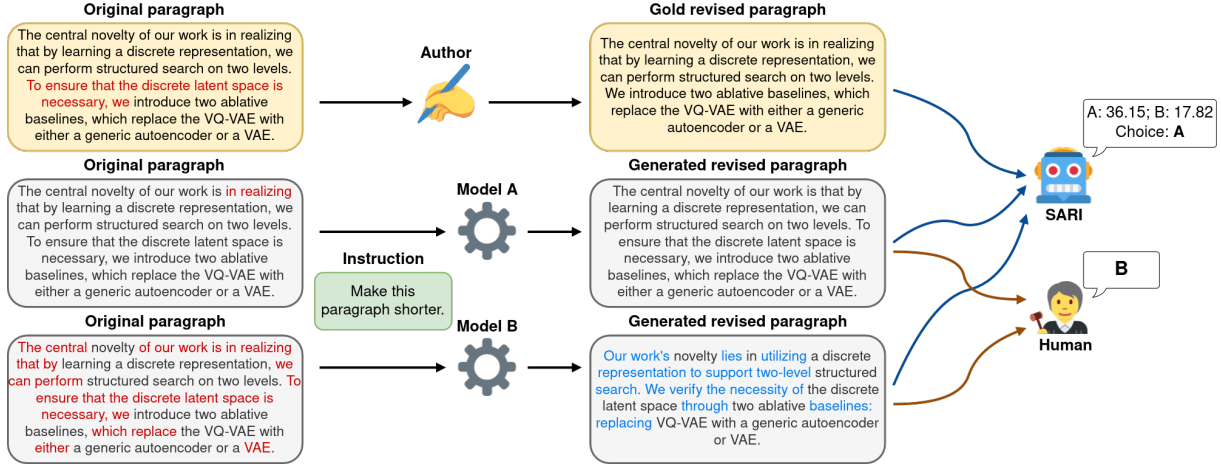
Original paragraph

The central novelty of our work is in realizing that by learning a discrete representation, we can perform structured search on two levels. To ensure that the discrete latent space is necessary, we introduce two ablative baselines, which replace the VQ-VAE with either a generic autoencoder or a VAE.

Author

Gold revised paragraph

The central novelty of our work is in realizing that by learning a discrete representation, we can perform structured search on two levels. We introduce two ablative baselines, which replace the VQ-VAE with either a generic autoencoder or a VAE.

A: 36.15; B: 17.82
Choice: A

SARI

Original paragraph

The central novelty of our work is in realizing that by learning a discrete representation, we can perform structured search on two levels. To ensure that the discrete latent space is necessary, we introduce two ablative baselines, which replace the VQ-VAE with either a generic autoencoder or a VAE.

Model A

Generated revised paragraph

The central novelty of our work is that by learning a discrete representation, we can perform structured search on two levels. To ensure that the discrete latent space is necessary, we introduce two ablative baselines, which replace the VQ-VAE with either a generic autoencoder or a VAE.

Instruction

Make this paragraph shorter.

B

Human

Original paragraph

The central novelty of our work is in realizing that by learning a discrete representation, we can perform structured search on two levels. To ensure that the discrete latent space is necessary, we introduce two ablative baselines, which replace the VQ-VAE with either a generic autoencoder or a VAE.

Model B

Generated revised paragraph

Our work's novelty lies in utilizing a discrete representation to support two-level structured search. We verify the necessity of the discrete latent space through two ablative baselines: replacing VQ-VAE with a generic autoencoder or VAE.